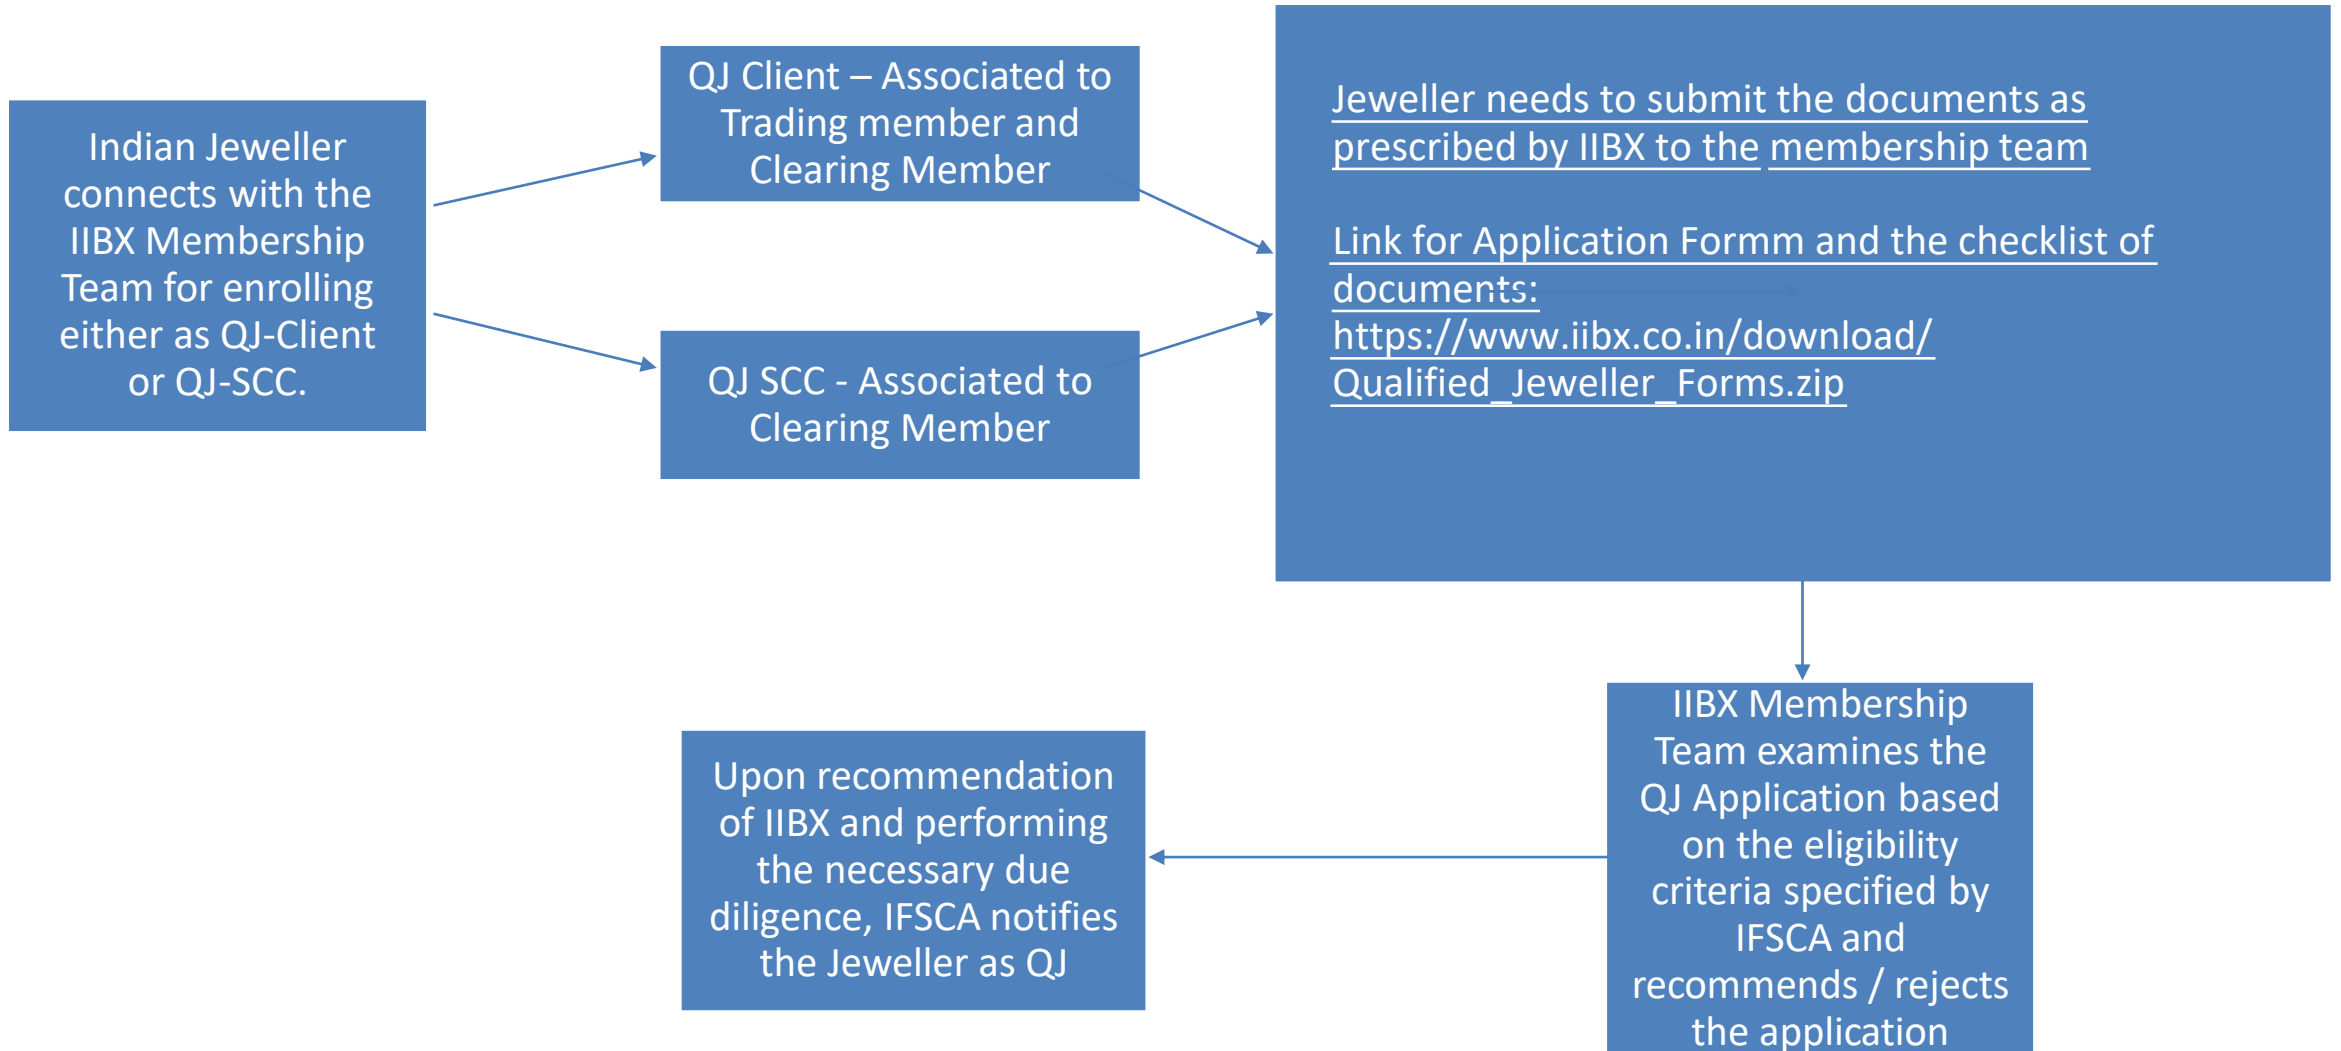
Indian Jeweller connects with the IIBX Membership Team for enrolling either as QJ-Client or QJ-SCC.

QJ Client – Associated to Trading member and Clearing Member

QJ SCC - Associated to Clearing Member

Jeweller needs to submit the documents as prescribed by IIBX to the membership team

Link for Application Formm and the checklist of documents: https://www.iibx.co.in/download/Qualified_Jeweller_Forms.zip

IIBX Membership Team examines the QJ Application based on the eligibility criteria specified by IFSCA and recommends / rejects the application

Upon recommendation of IIBX and performing the necessary due diligence, IFSCA notifies the Jeweller as QJ